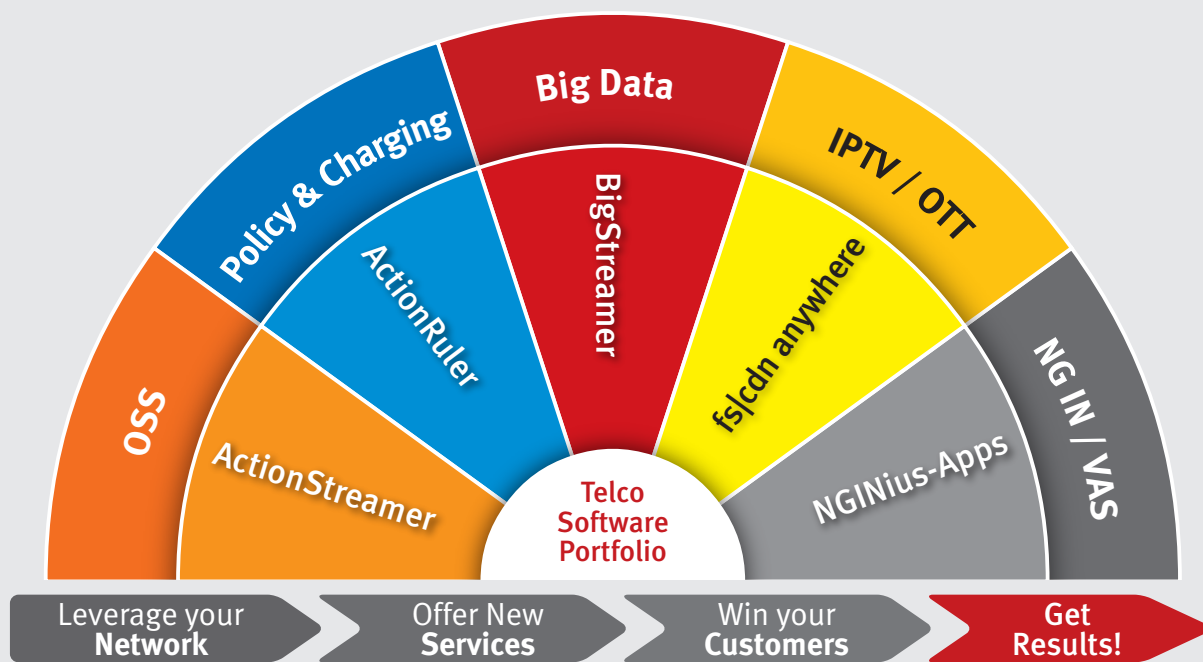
Big Data

Policy & Charging

IPTV / OTT

OSS

NG IN / VAS

ActionRuler

BigStreamer

fs|cdn anywhere

ActionStreamer

NGINius-Apps

Telco Software Portfolio

Leverage your **Network**

Offer New **Services**

Win your **Customers**

Get Results!